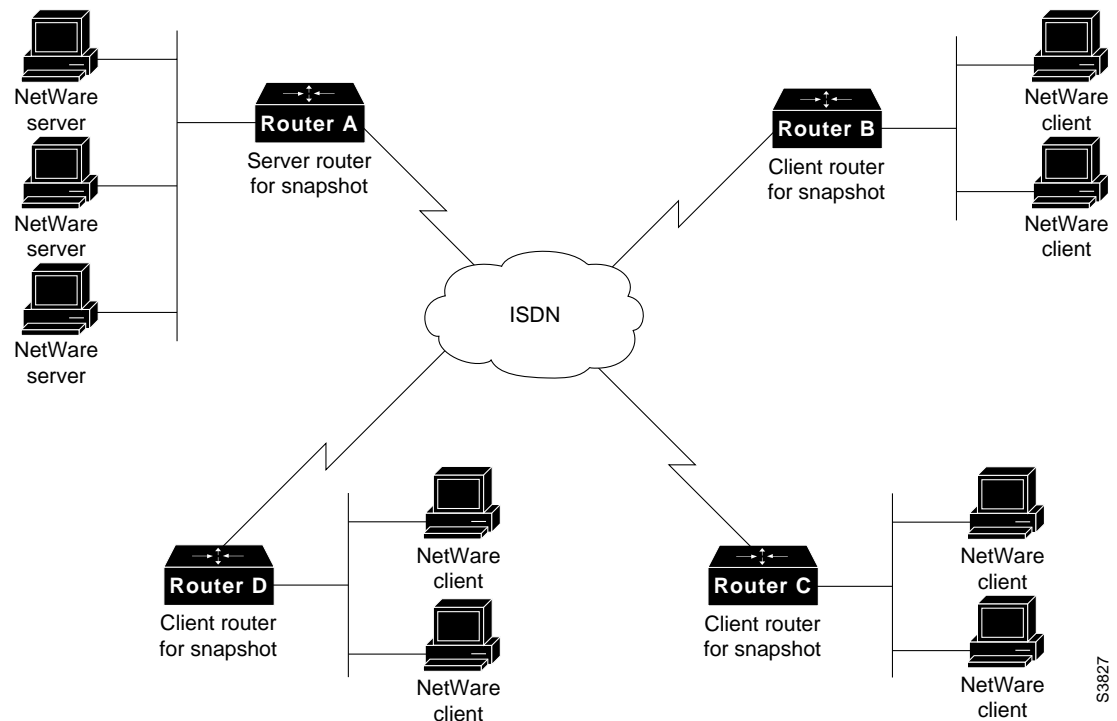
NetWare server

NetWare server

NetWare server

Router A

Server router for snapshot

Router B

Client router for snapshot

NetWare client

NetWare client

ISDN

Router D

Client router for snapshot

NetWare client

NetWare client

Router C

Client router for snapshot

NetWare client

NetWare client

S3827